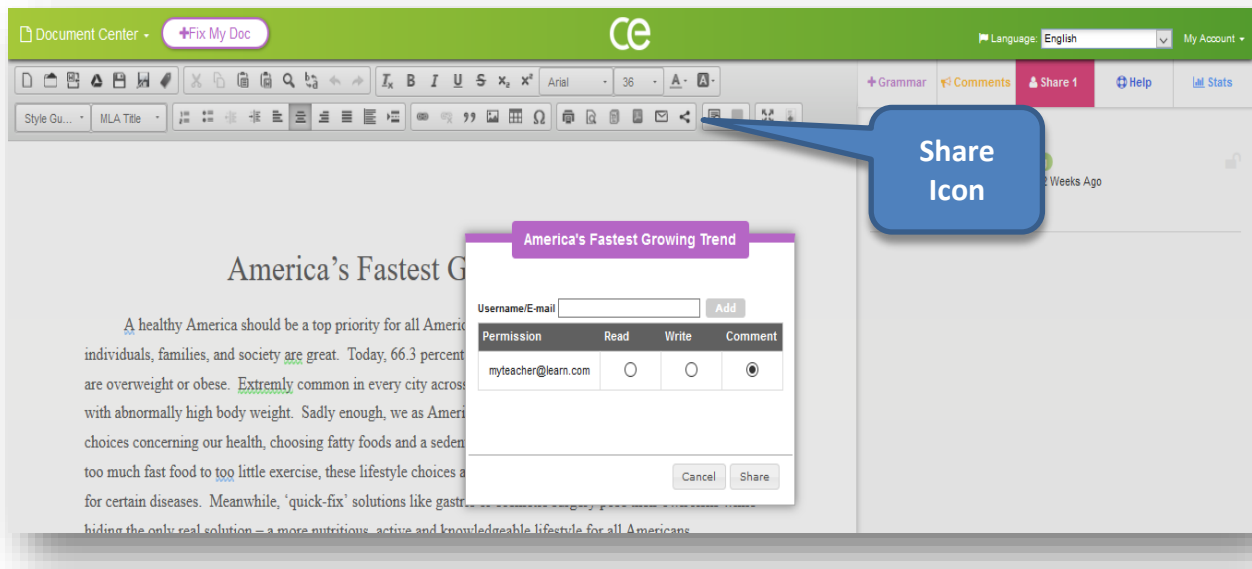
Document Center · +Fix My Doc

ce

Language English · My Account

Arial · 36

Style Gu... · MLA Title

+Grammar · Comments · Share 1 · Help · Stats

Share Icon

2 Weeks Ago

America's Fastest G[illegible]

A healthy America should be a top priority for all Americ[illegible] individuals, families, and society are great. Today, 66.3 percent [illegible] are overweight or obese. Extremly common in every city across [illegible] with abnormally high body weight. Sadly enough, we as Ameri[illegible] choices concerning our health, choosing fatty foods and a seden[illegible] too much fast food to too little exercise, these lifestyle choices a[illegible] for certain diseases. Meanwhile, 'quick-fix' solutions like gastr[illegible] hiding the only real solution – a more nutritious, active and knowledgeable lifestyle for all Americans.

America's Fastest Growing Trend

Username/E-mail · Add

| Permission | Read | Write | Comment |
|---|---|---|---|
| myteacher@learn.com | ○ | ○ | ◉ |

Cancel · Share